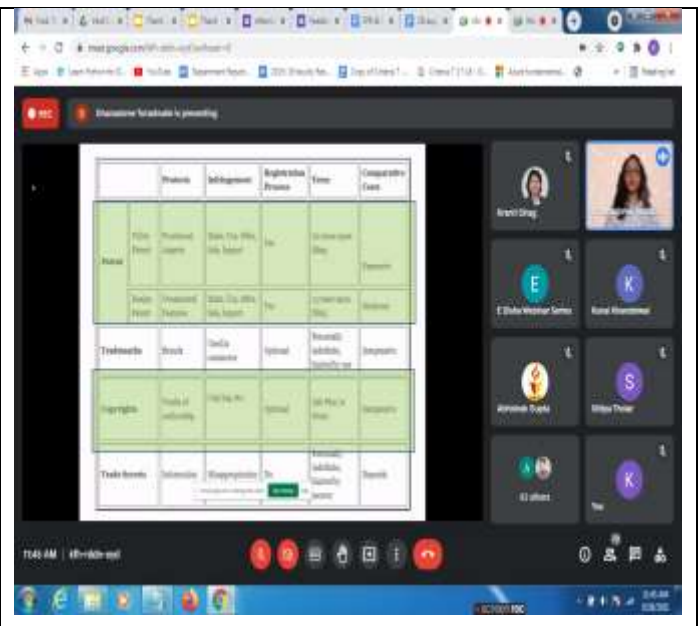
REC

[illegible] is presenting

|  |  | Protects | Infringement | Registration Process | Term | Comparative Costs |
|---|---|---|---|---|---|---|
| Patents | Utility Patent | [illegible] | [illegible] | Yes | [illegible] | Expensive |
|  | Design Patent | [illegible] | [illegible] | Yes | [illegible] | Moderate |
| Trademarks |  | Brands | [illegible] | Optional | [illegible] | Inexpensive |
| Copyrights |  | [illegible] | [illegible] | Optional | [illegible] | Inexpensive |
| Trade Secrets |  | Information | Misappropriation | No | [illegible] | Depends |

Arunti Dalgi

E Dhrubo Mohmun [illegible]

Kunal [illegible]

Abhishek Gupta

Shilpa Thakur

63 others

You

11:46 AM | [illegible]